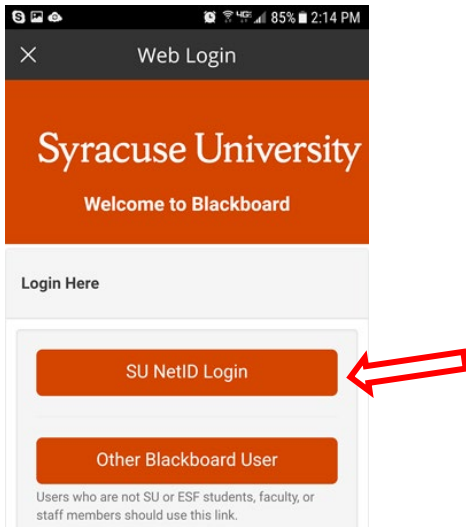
85% 2:14 PM

×
Web Login

Syracuse University

Welcome to Blackboard

Login Here

SU NetID Login

Other Blackboard User

Users who are not SU or ESF students, faculty, or staff members should use this link.